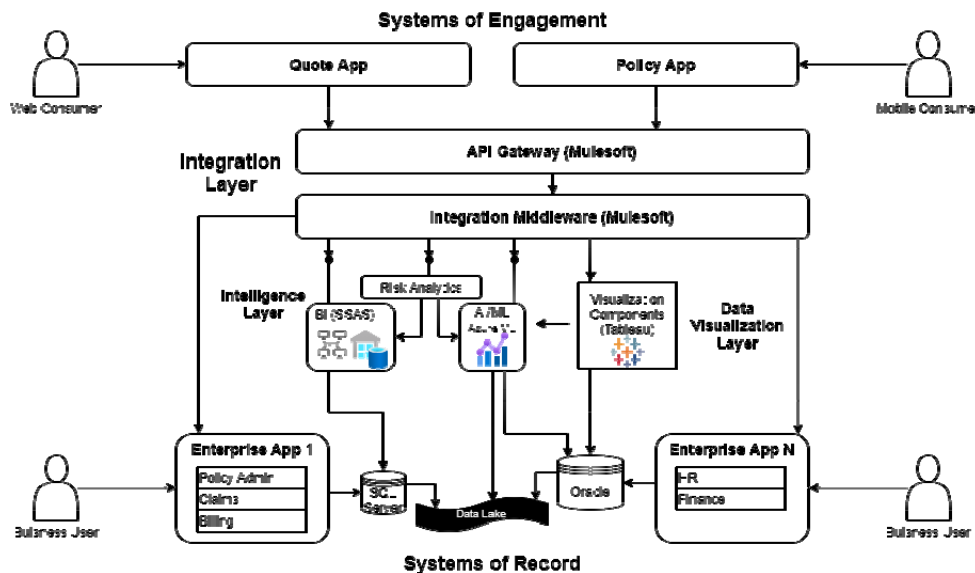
Systems of Engagement

Web Consumer

Quote App

Policy App

Mobile Consume

Integration Layer

API Gateway (Mulesoft)

Integration Middleware (Mulesoft)

Risk Analytics

Intelligence Layer

BI (SSAS)

AI/ML
Azure ML

Visualization Components (Tableau)

Data Visualization Layer

Enterprise App 1

Policy Admin

Claims

Billing

SQL Server

Data Lake

Oracle

Enterprise App N

HR

Finance

Business User

Business User

Systems of Record